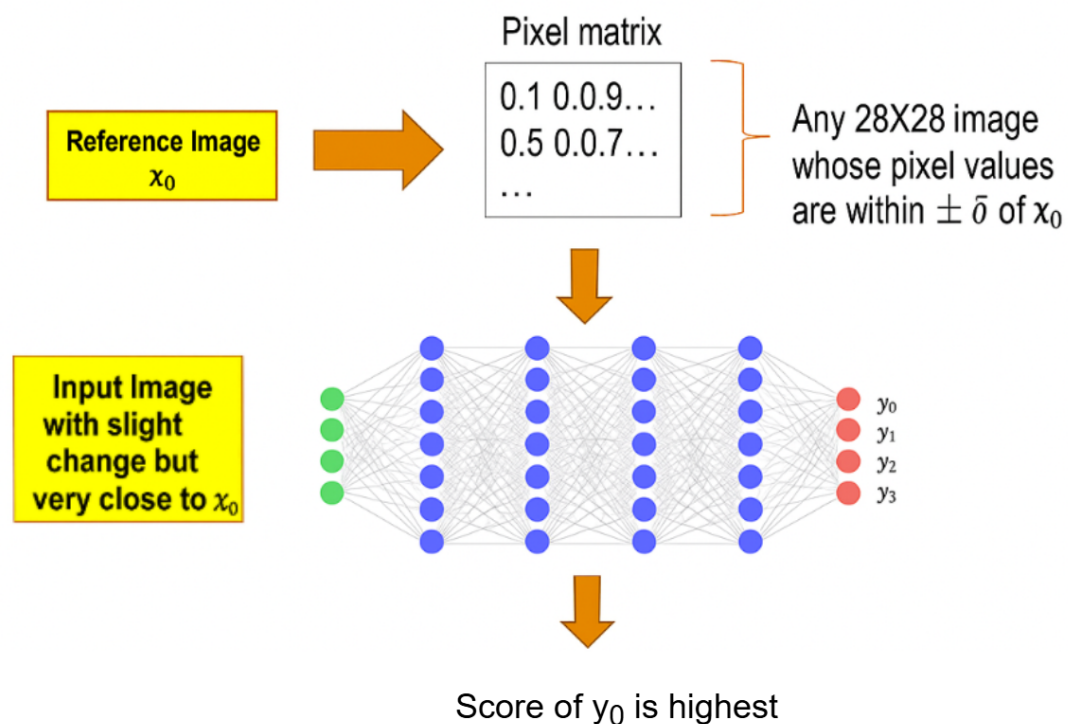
Pixel matrix

Reference Image $x_0$

0.1 0.0.9…
0.5 0.0.7…
…

Any 28X28 image whose pixel values are within $\pm \bar{\delta}$ of $x_0$

Input Image with slight change but very close to $x_0$

$y_0$
$y_1$
$y_2$
$y_3$

Score of $y_0$ is highest